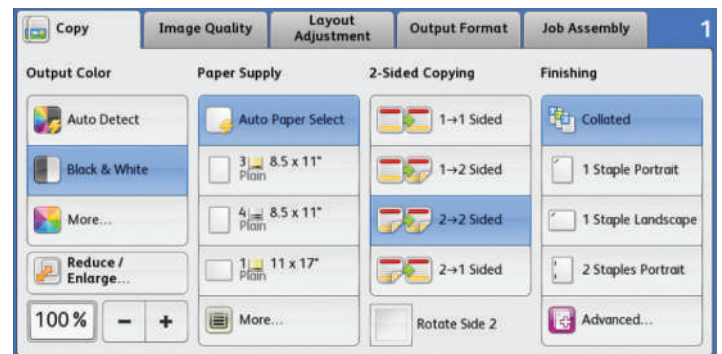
Copy | Image Quality | Layout Adjustment | Output Format | Job Assembly | 1

Output Color
Auto Detect
Black & White
More...
Reduce / Enlarge...
100% − +

Paper Supply
Auto Paper Select
3 8.5 x 11" Plain
4 8.5 x 11" Plain
1 11 x 17" Plain
More...

2-Sided Copying
1→1 Sided
1→2 Sided
2→2 Sided
2→1 Sided
Rotate Side 2

Finishing
Collated
1 Staple Portrait
1 Staple Landscape
2 Staples Portrait
Advanced...